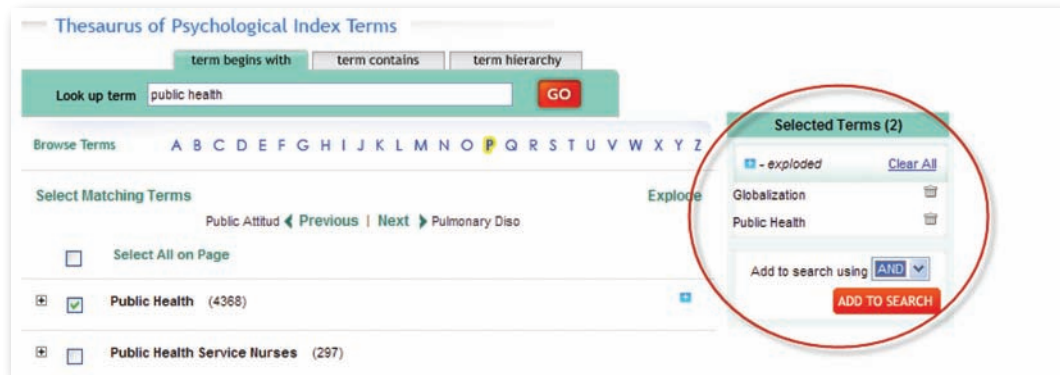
Thesaurus of Psychological Index Terms

term begins with | term contains | term hierarchy

Look up term public health GO

Browse Terms A B C D E F G H I J K L M N O P Q R S T U V W X Y Z

Select Matching Terms

Explode

Public Attitud ❮ Previous | Next ❯ Pulmonary Diso

Select All on Page

Public Health (4368)

Public Health Service Nurses (297)

Selected Terms (2)

- exploded Clear All

Globalization

Public Health

Add to search using AND

ADD TO SEARCH